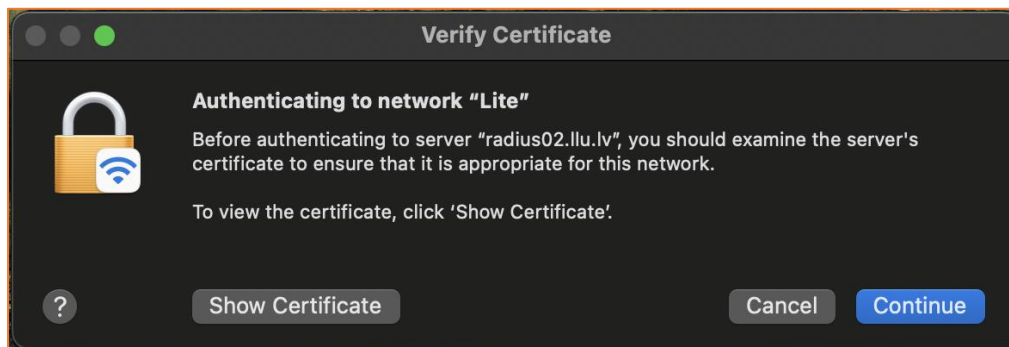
Verify Certificate

Authenticating to network “Lite”

Before authenticating to server “radius02.llu.lv”, you should examine the server's certificate to ensure that it is appropriate for this network.

To view the certificate, click ‘Show Certificate’.

?

Show Certificate

Cancel

Continue